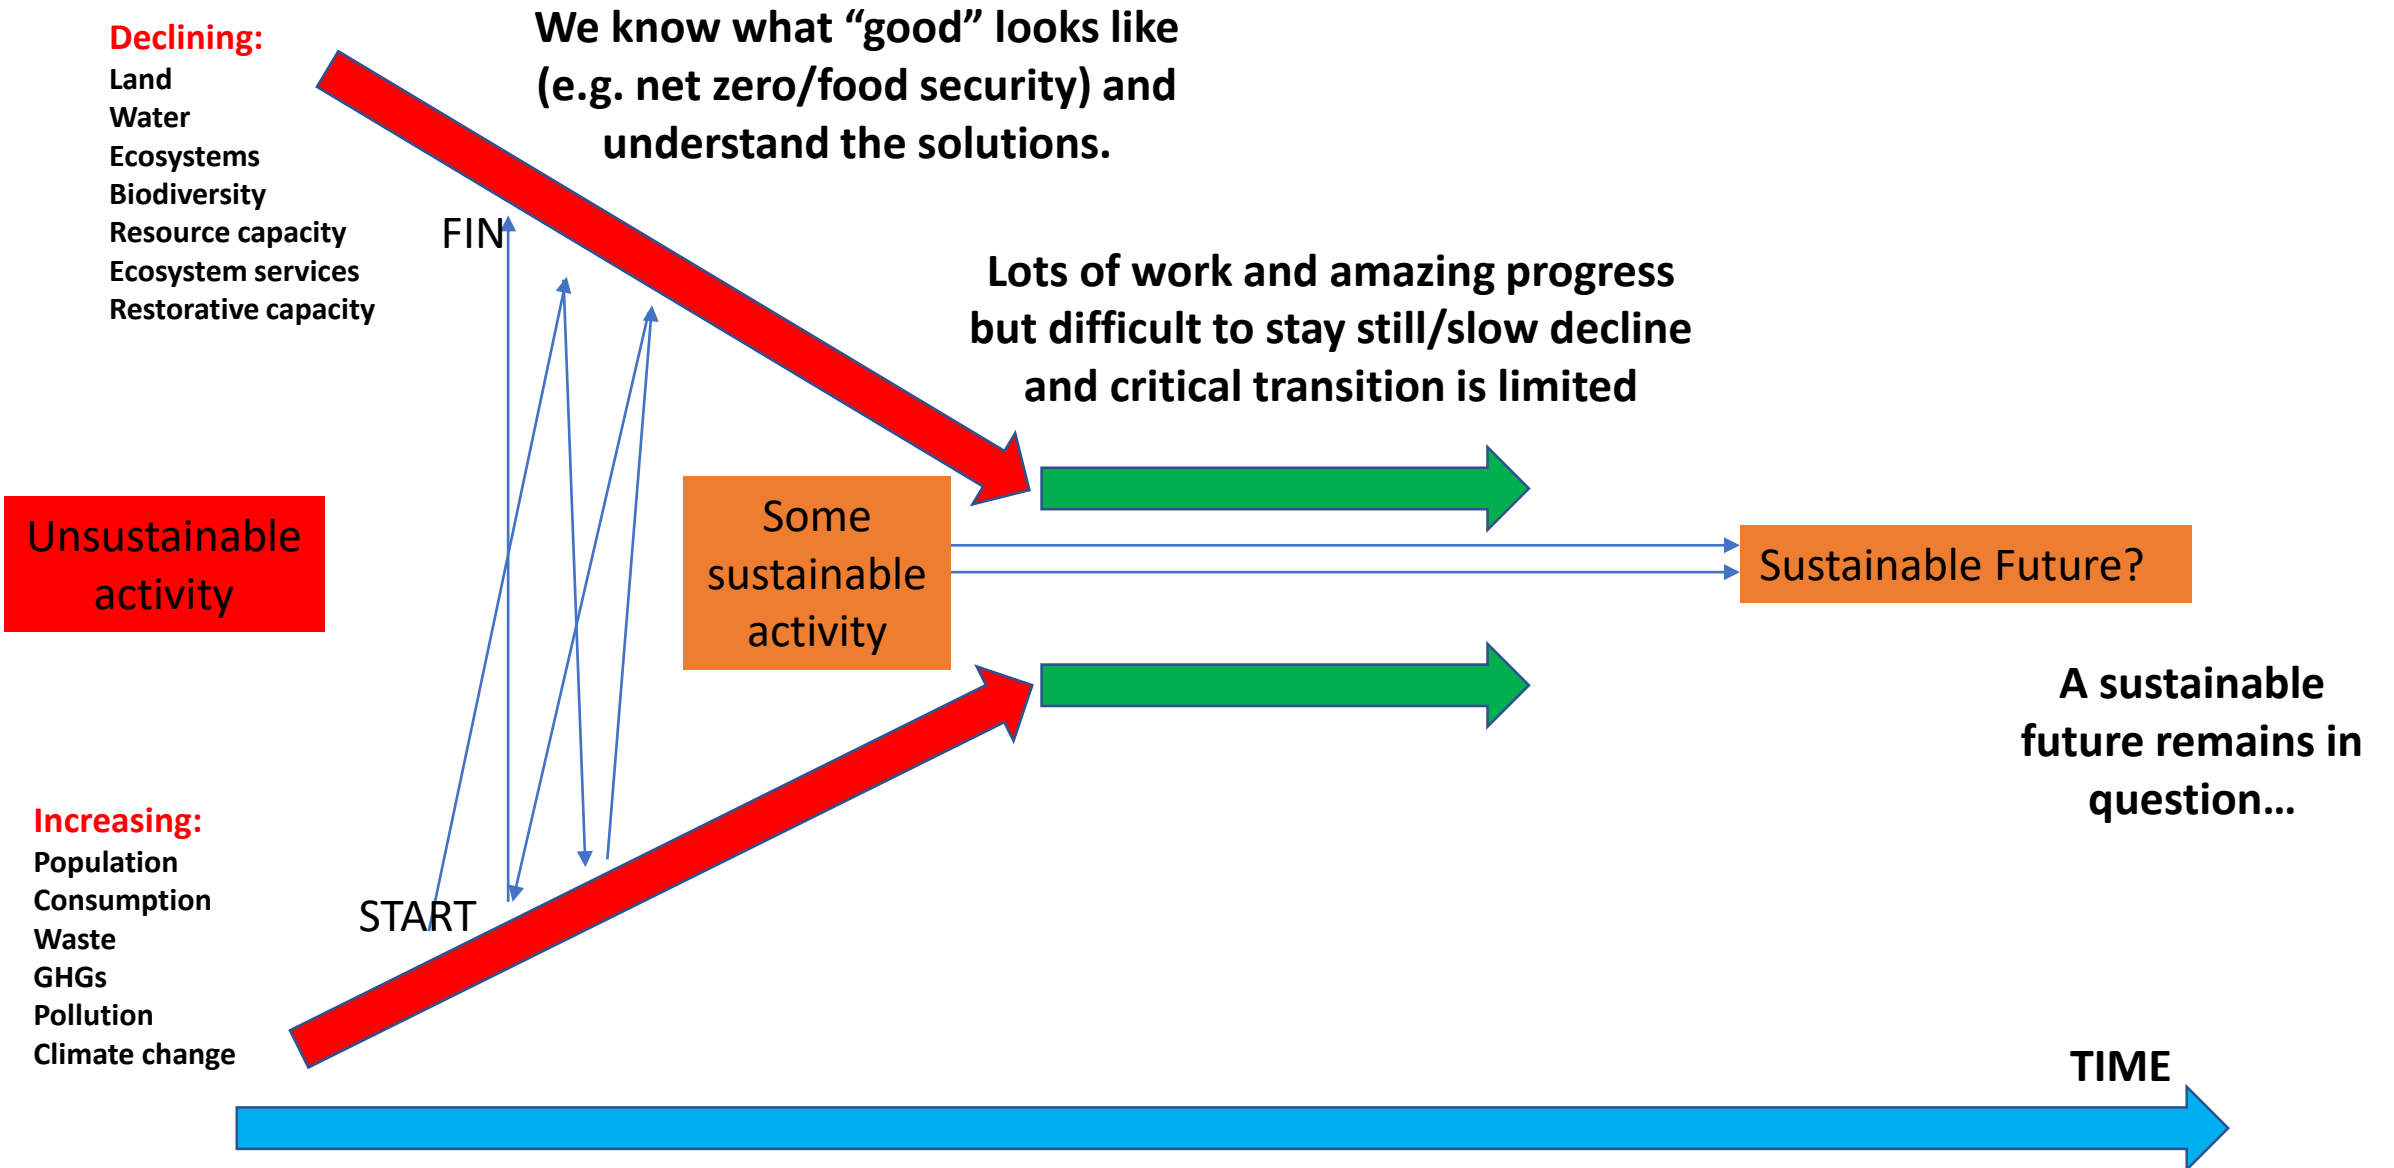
Declining:
Land
Water
Ecosystems
Biodiversity
Resource capacity
Ecosystem services
Restorative capacity

We know what “good” looks like (e.g. net zero/food security) and understand the solutions.

FIN

Lots of work and amazing progress but difficult to stay still/slow decline and critical transition is limited

Unsustainable activity

Some sustainable activity

Sustainable Future?

A sustainable future remains in question…

Increasing:
Population
Consumption
Waste
GHGs
Pollution
Climate change

START

TIME